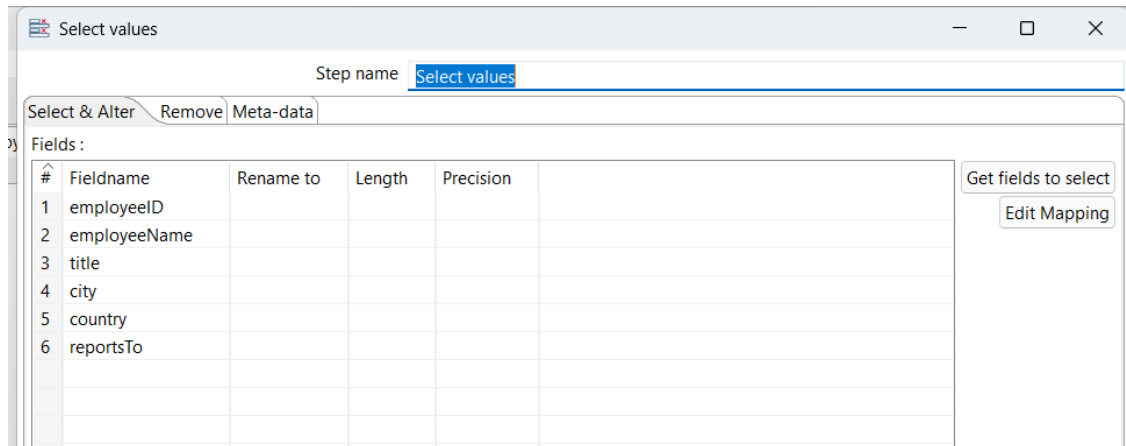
Select values

Step name Select values

Select & Alter | Remove | Meta-data

Fields :

| # | Fieldname | Rename to | Length | Precision |
|---|---|---|---|---|
| 1 | employeeID | | | |
| 2 | employeeName | | | |
| 3 | title | | | |
| 4 | city | | | |
| 5 | country | | | |
| 6 | reportsTo | | | |

Get fields to select

Edit Mapping